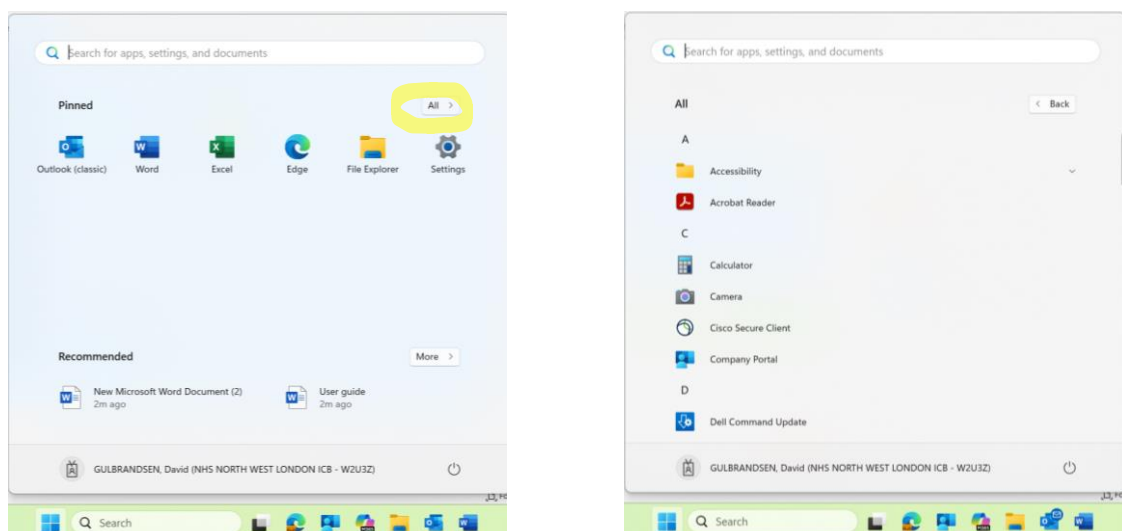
Search for apps, settings, and documents

Pinned

All >

Outlook (classic)
Word
Excel
Edge
File Explorer
Settings

Recommended

More >

New Microsoft Word Document (2)
2m ago

User guide
2m ago

GULBRANDSEN, David (NHS NORTH WEST LONDON ICB - W2U3Z)

Search

Search for apps, settings, and documents

All

< Back

A

Accessibility

Acrobat Reader

C

Calculator

Camera

Cisco Secure Client

Company Portal

D

Dell Command Update

GULBRANDSEN, David (NHS NORTH WEST LONDON ICB - W2U3Z)

Search